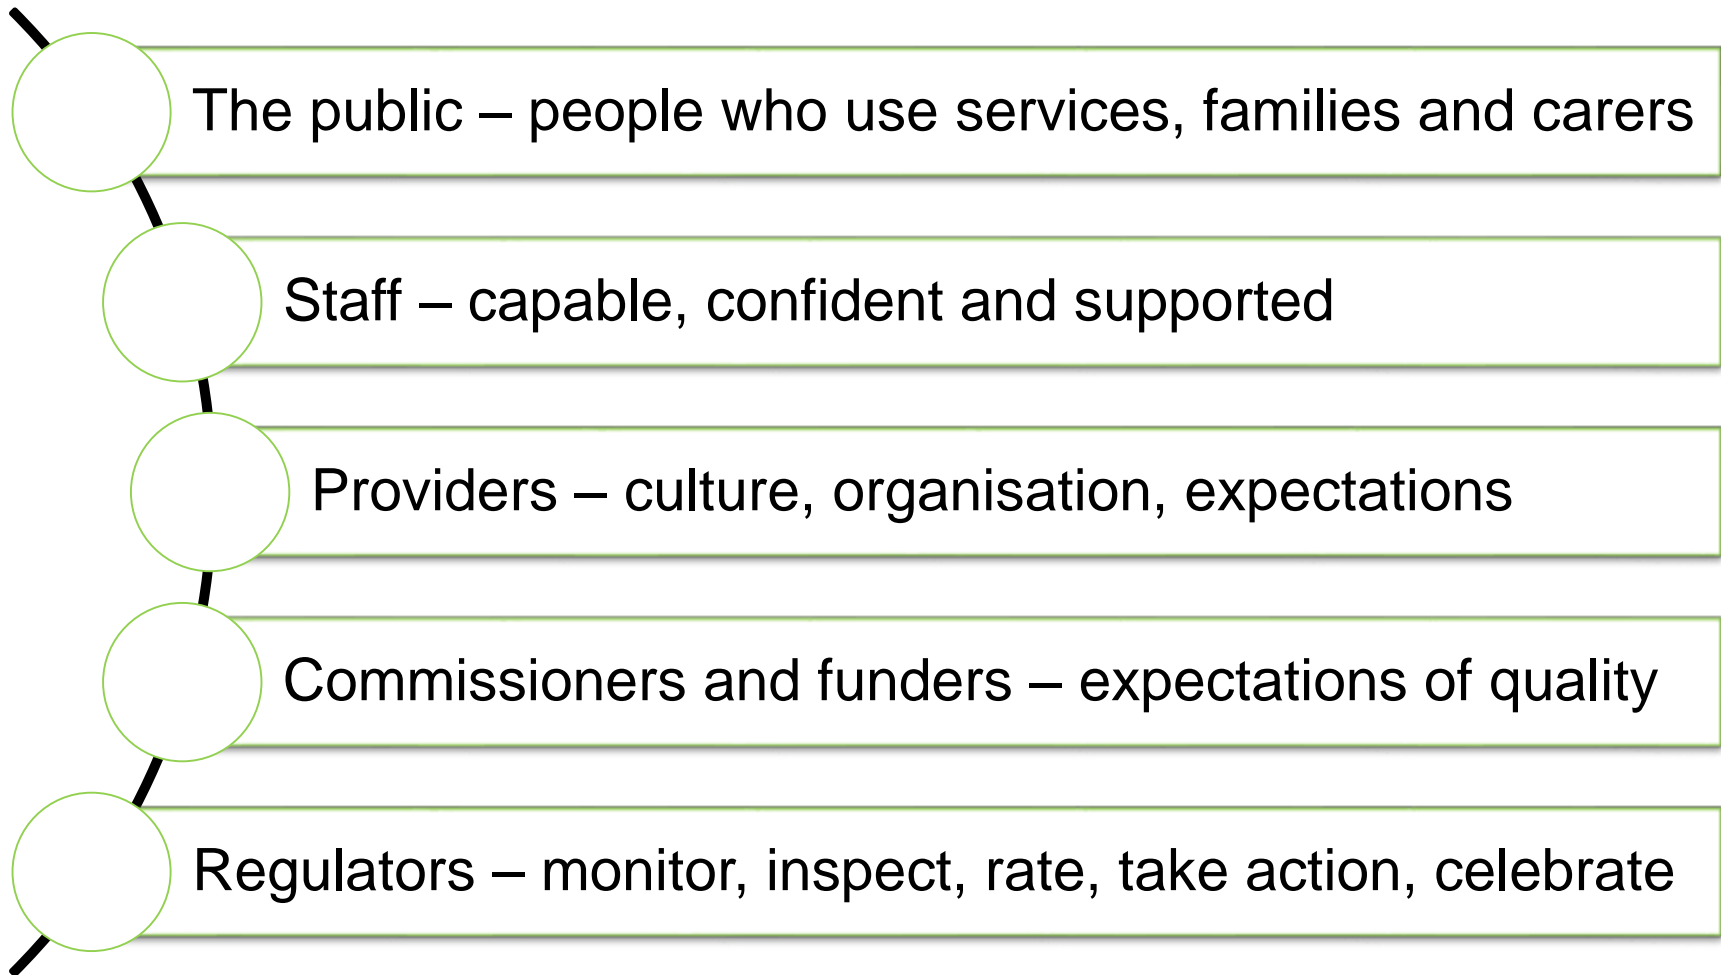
The public – people who use services, families and carers

Staff – capable, confident and supported

Providers – culture, organisation, expectations

Commissioners and funders – expectations of quality

Regulators – monitor, inspect, rate, take action, celebrate